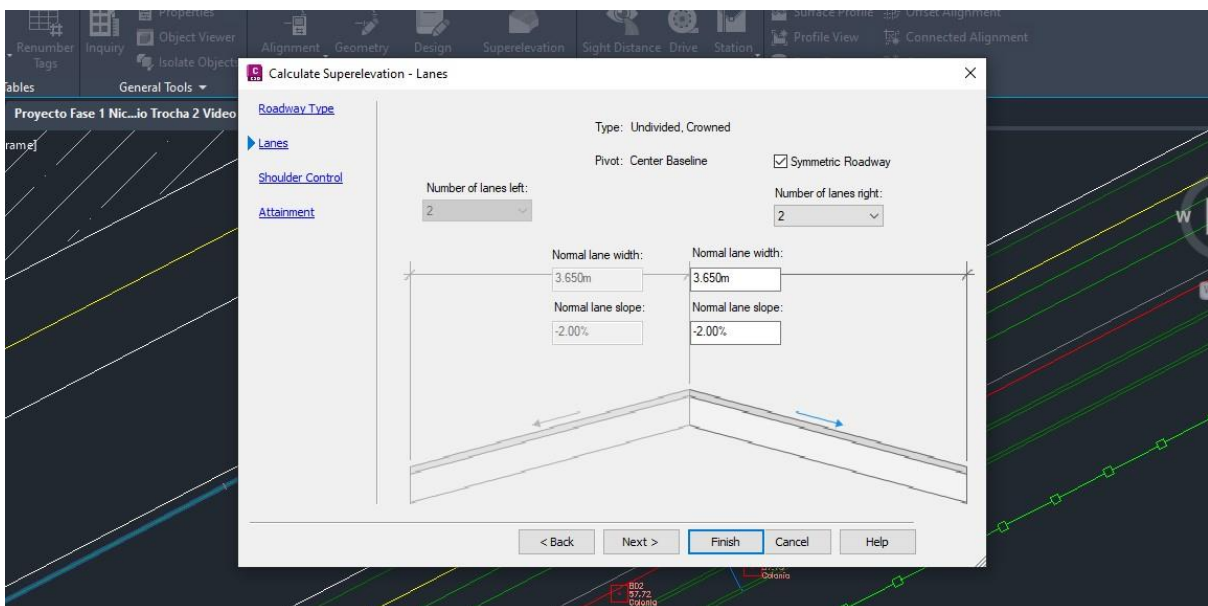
Renumber Tags
Inquiry
Properties
Object Viewer
Isolate Objects
Alignment
Geometry
Design
Superelevation
Sight Distance
Drive
Station
Surface Profile
Offset Alignment
Profile View
Connected Alignment
Tables
General Tools
Proyecto Fase 1 Nic...io Trocha 2 Video
rame]

Calculate Superelevation - Lanes

Roadway Type
Lanes
Shoulder Control
Attainment

Type: Undivided, Crowned
Pivot: Center Baseline
Symmetric Roadway
Number of lanes left:
2
Number of lanes right:
2
Normal lane width:
3.650m
Normal lane width:
3.650m
Normal lane slope:
-2.00%
Normal lane slope:
-2.00%

< Back
Next >
Finish
Cancel
Help

W
B02
57.72
Colonia
Colonia